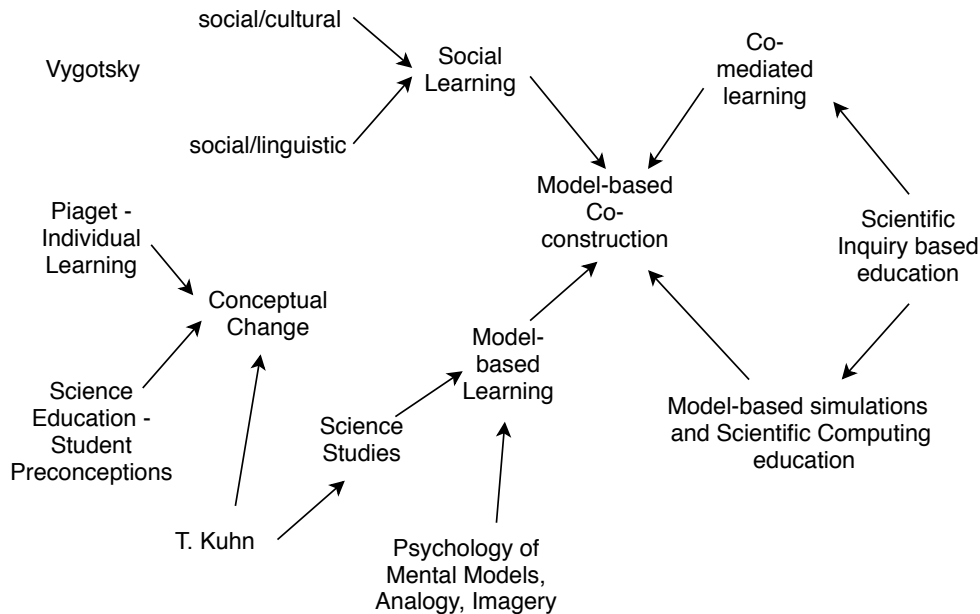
social/cultural

Vygotsky

Social Learning

social/linguistic

Co-mediated learning

Model-based Co-construction

Piaget - Individual Learning

Scientific Inquiry based education

Conceptual Change

Model-based Learning

Science Education - Student Preconceptions

Science Studies

Model-based simulations and Scientific Computing education

T. Kuhn

Psychology of Mental Models, Analogy, Imagery